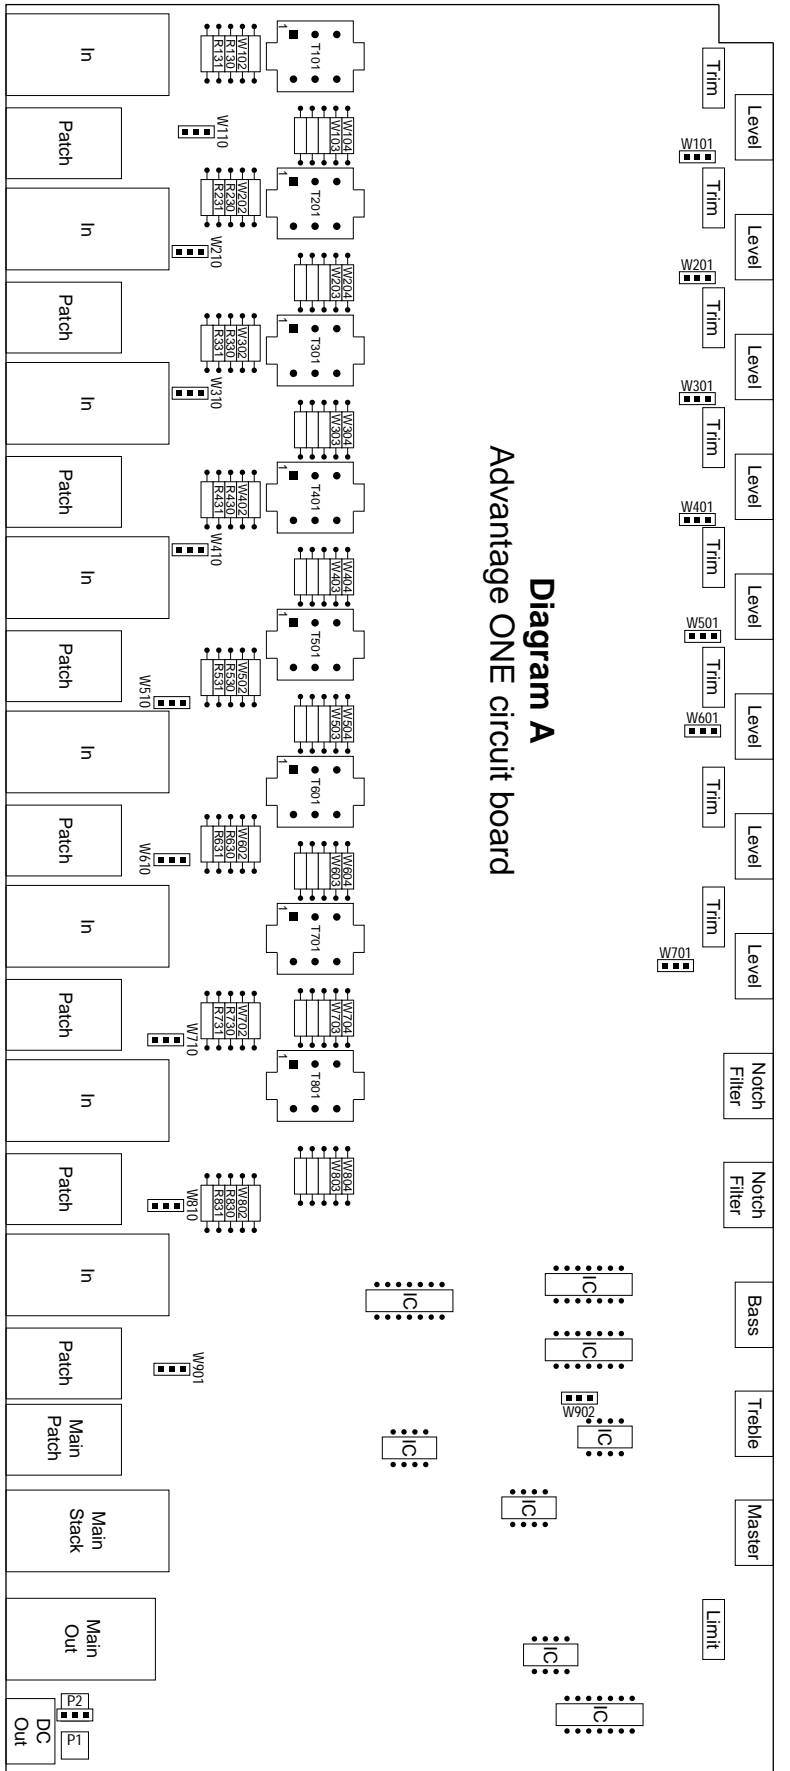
Diagram A
Advantage ONE circuit board

In
R131 R130 W102
T101
Patch
W110
W104 W103
In
R231 R230 W202
T201
W210
W204 W203
Patch
R331 R330 W302
T301
In
W310
W304 W303
Patch
R431 R430 W402
T401
In
W410
W404 W403
Patch
R531 R530 W502
T501
W510
W504 W503
In
T601
Patch
R631 R630 W602
W610
W604 W603
In
T701
Patch
R731 R730 W702
W710
W704 W703
In
T801
Patch
R831 R830 W802
W810
W804 W803
In
Patch
W901
Main Patch
Main Stack
Main Out
DC Out
P2
P1

Trim
Level
W101
Trim
Level
W201
Trim
Level
W301
Trim
Level
W401
Trim
Level
W501
Trim
Level
W601
Trim
Level
Trim
Level
W701
Notch Filter
Notch Filter
Bass
Treble
Master
Limit

IC
IC
IC
W902
IC
IC
IC
IC
IC